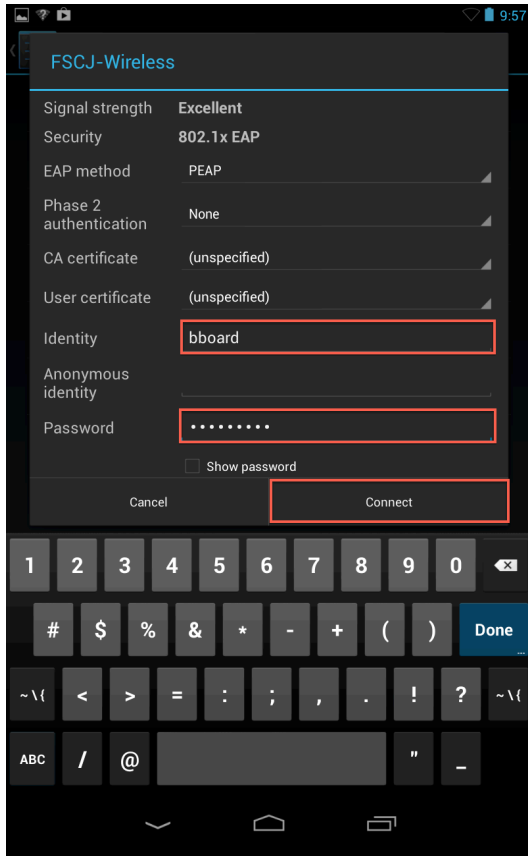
9:57

FSCJ-Wireless

Signal strength Excellent
Security 802.1x EAP
EAP method PEAP
Phase 2 authentication None
CA certificate (unspecified)
User certificate (unspecified)
Identity bboard
Anonymous identity
Password •••••••••
Show password

Cancel
Connect

1 2 3 4 5 6 7 8 9 0
# $ % & * - + ( ) Done
~ \ { < > = : ; , . ! ? ~ \ {
ABC / @ " _